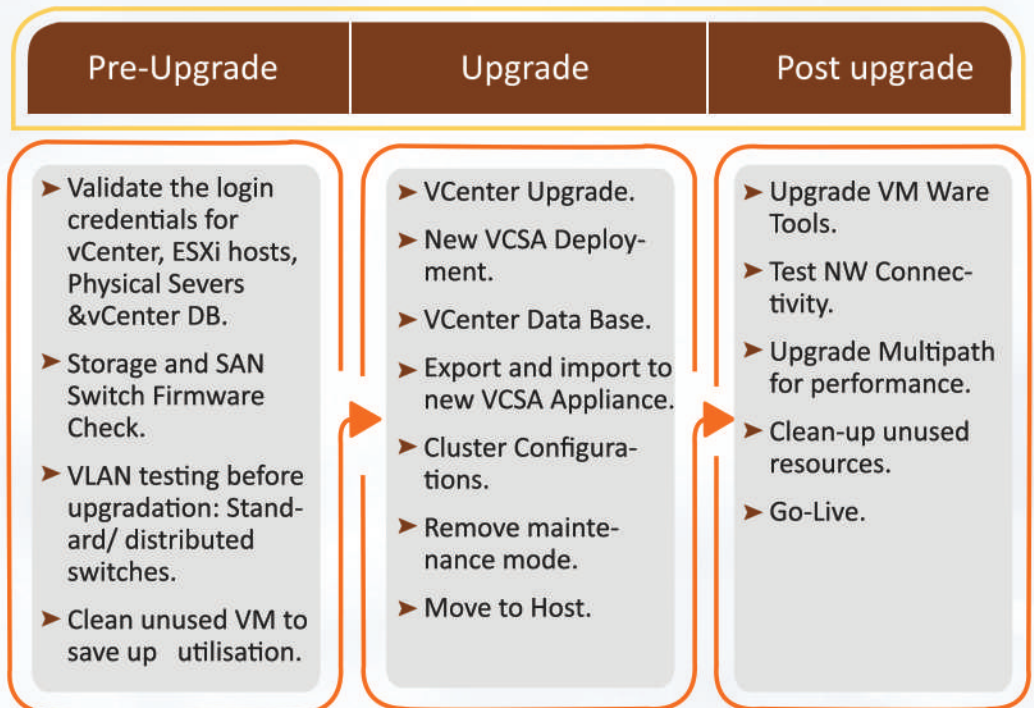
Pre-Upgrade

Upgrade

Post upgrade

➤ Validate the login credentials for vCenter, ESXi hosts, Physical Severs &vCenter DB.

➤ Storage and SAN Switch Firmware Check.

➤ VLAN testing before upgradation: Standard/ distributed switches.

➤ Clean unused VM to save up utilisation.

➤ VCenter Upgrade.

➤ New VCSA Deployment.

➤ VCenter Data Base.

➤ Export and import to new VCSA Appliance.

➤ Cluster Configurations.

➤ Remove maintenance mode.

➤ Move to Host.

➤ Upgrade VM Ware Tools.

➤ Test NW Connectivity.

➤ Upgrade Multipath for performance.

➤ Clean-up unused resources.

➤ Go-Live.